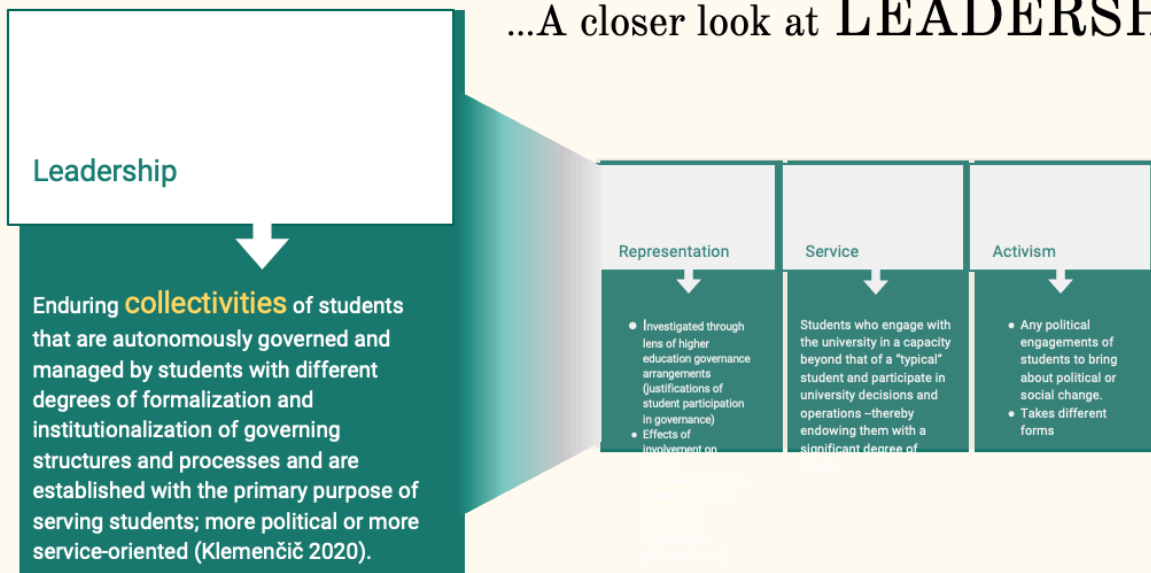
...A closer look at LEADERSH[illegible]

Leadership

Enduring collectivities of students that are autonomously governed and managed by students with different degrees of formalization and institutionalization of governing structures and processes and are established with the primary purpose of serving students; more political or more service-oriented (Klemenčič 2020).

Representation

- Investigated through lens of higher education governance arrangements (justifications of student participation in governance)
- Effects of involvement on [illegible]

Service

Students who engage with the university in a capacity beyond that of a "typical" student and participate in university decisions and operations –thereby endowing them with a significant degree of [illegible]

Activism

- Any political engagements of students to bring about political or social change.
- Takes different forms